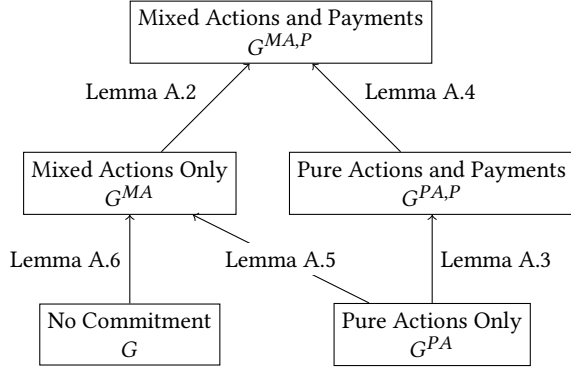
Mixed Actions and Payments
$G^{MA,P}$

Lemma A.2

Lemma A.4

Mixed Actions Only
$G^{MA}$

Pure Actions and Payments
$G^{PA,P}$

Lemma A.6

Lemma A.5

Lemma A.3

No Commitment
$G$

Pure Actions Only
$G^{PA}$